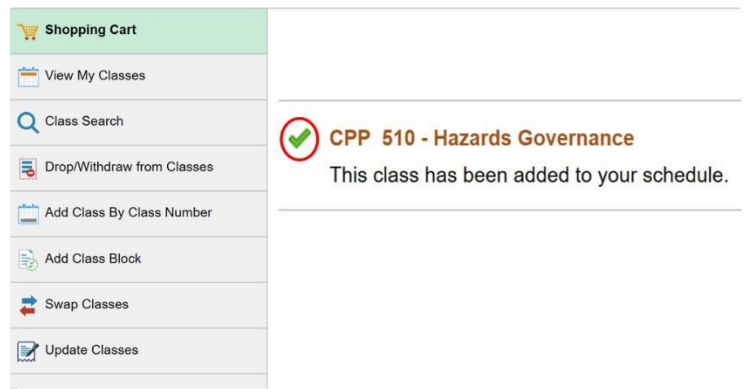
Shopping Cart

View My Classes

Class Search

Drop/Withdraw from Classes

Add Class By Class Number

Add Class Block

Swap Classes

Update Classes

CPP 510 - Hazards Governance

This class has been added to your schedule.